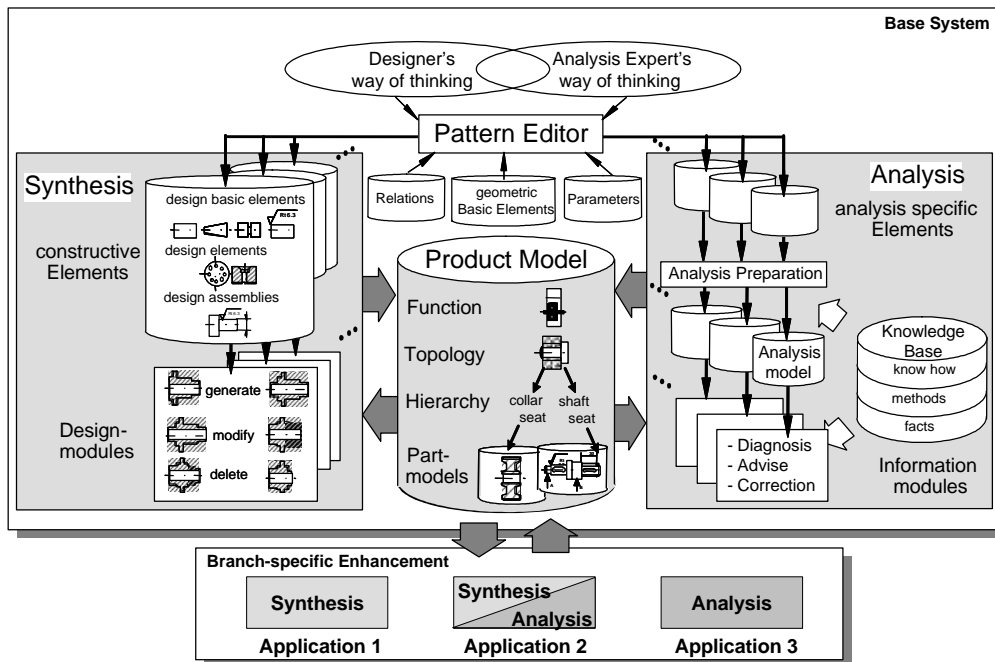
Base System

Designer's way of thinking

Analysis Expert's way of thinking

Pattern Editor

Synthesis

design basic elements

design elements

design assemblies

constructive Elements

Relations

geometric Basic Elements

Parameters

Analysis

analysis specific Elements

Product Model

Analysis Preparation

Function

Topology

Hierarchy

collar seat

shaft seat

Part-models

Knowledge Base

know how

methods

facts

Analysis model

generate

modify

delete

Design-modules

- Diagnosis
- Advise
- Correction

Information modules

Branch-specific Enhancement

Synthesis

Synthesis Analysis

Analysis

Application 1

Application 2

Application 3